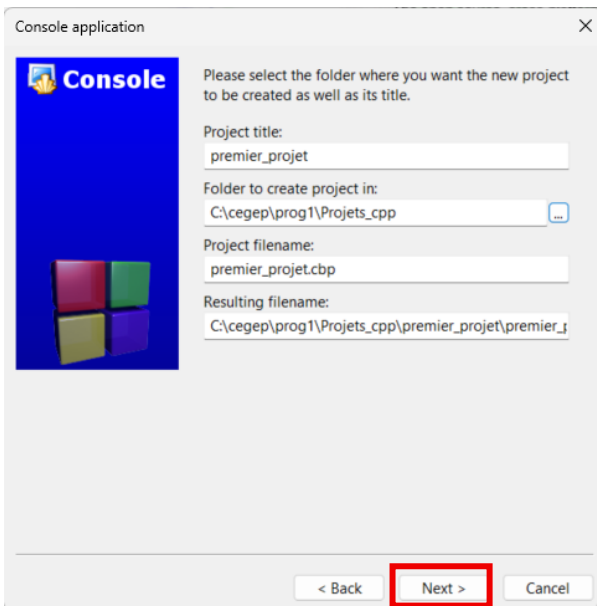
Console application

×

Console

Please select the folder where you want the new project to be created as well as its title.

Project title:

premier_projet

Folder to create project in:

C:\cegep\prog1\Projets_cpp

...

Project filename:

premier_projet.cbp

Resulting filename:

C:\cegep\prog1\Projets_cpp\premier_projet\premier_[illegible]

< Back

Next >

Cancel